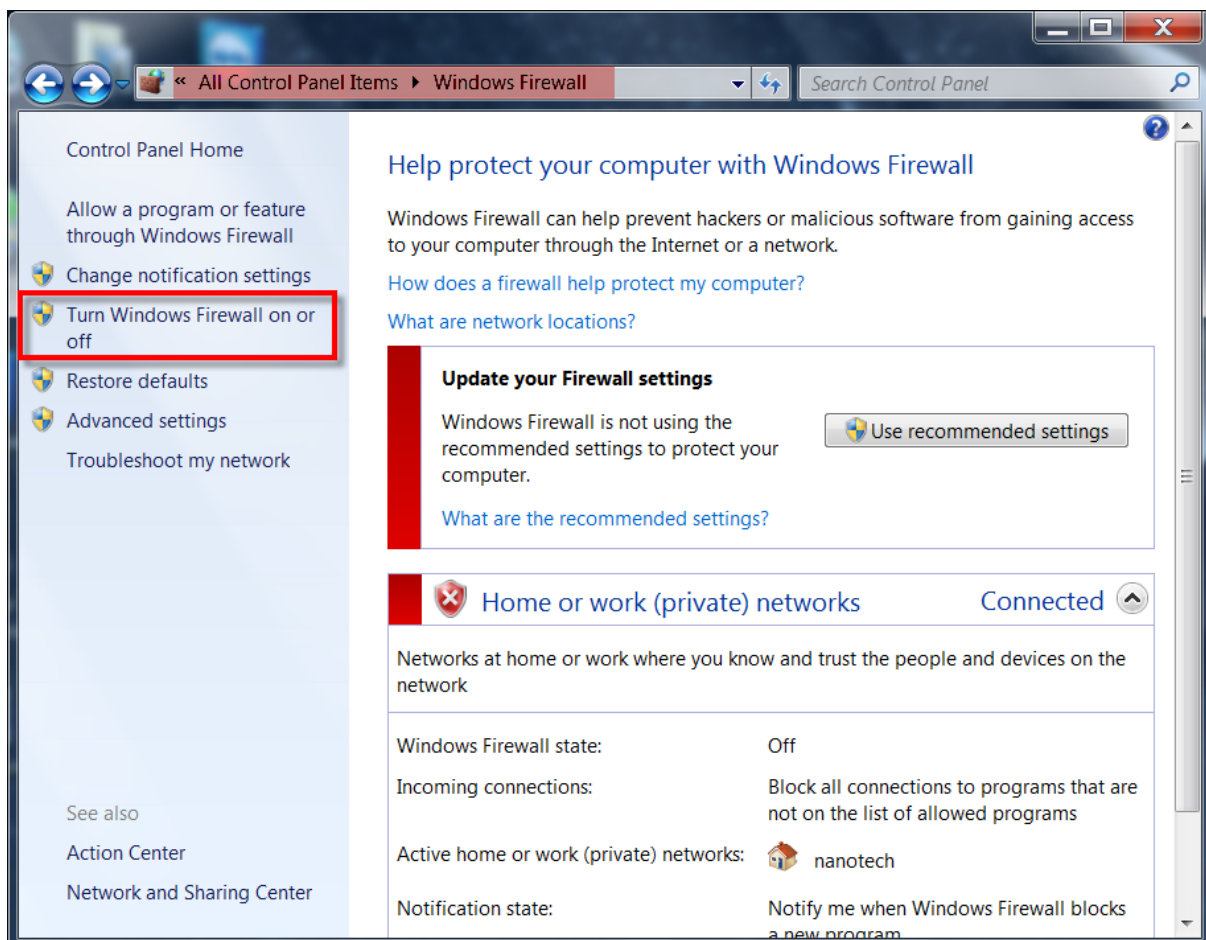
« All Control Panel Items ▸ Windows Firewall

Search Control Panel

Control Panel Home

Allow a program or feature through Windows Firewall

Change notification settings

Turn Windows Firewall on or off

Restore defaults

Advanced settings

Troubleshoot my network

See also

Action Center

Network and Sharing Center

Help protect your computer with Windows Firewall

Windows Firewall can help prevent hackers or malicious software from gaining access to your computer through the Internet or a network.

How does a firewall help protect my computer?

What are network locations?

Update your Firewall settings

Windows Firewall is not using the recommended settings to protect your computer.

Use recommended settings

What are the recommended settings?

Home or work (private) networks

Connected

Networks at home or work where you know and trust the people and devices on the network

| | |
|---|---|
| Windows Firewall state: | Off |
| Incoming connections: | Block all connections to programs that are not on the list of allowed programs |
| Active home or work (private) networks: | nanotech |
| Notification state: | Notify me when Windows Firewall blocks a new program |